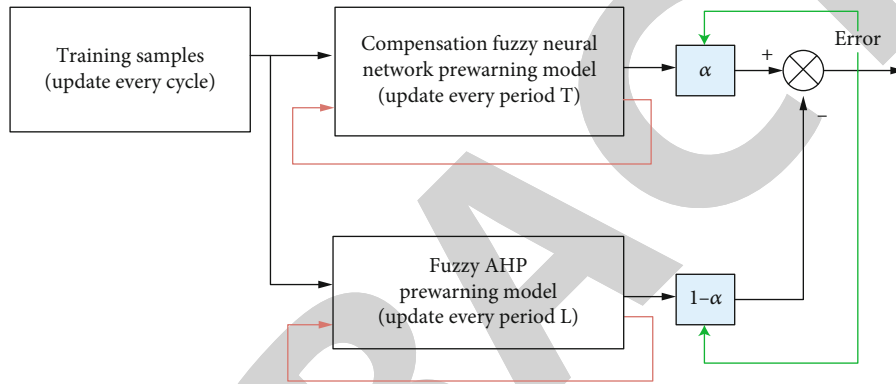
Training samples (update every cycle)

Compensation fuzzy neural network prewarning model (update every period T)

$\alpha$

+

Error

–

Fuzzy AHP prewarning model (update every period L)

$1-\alpha$